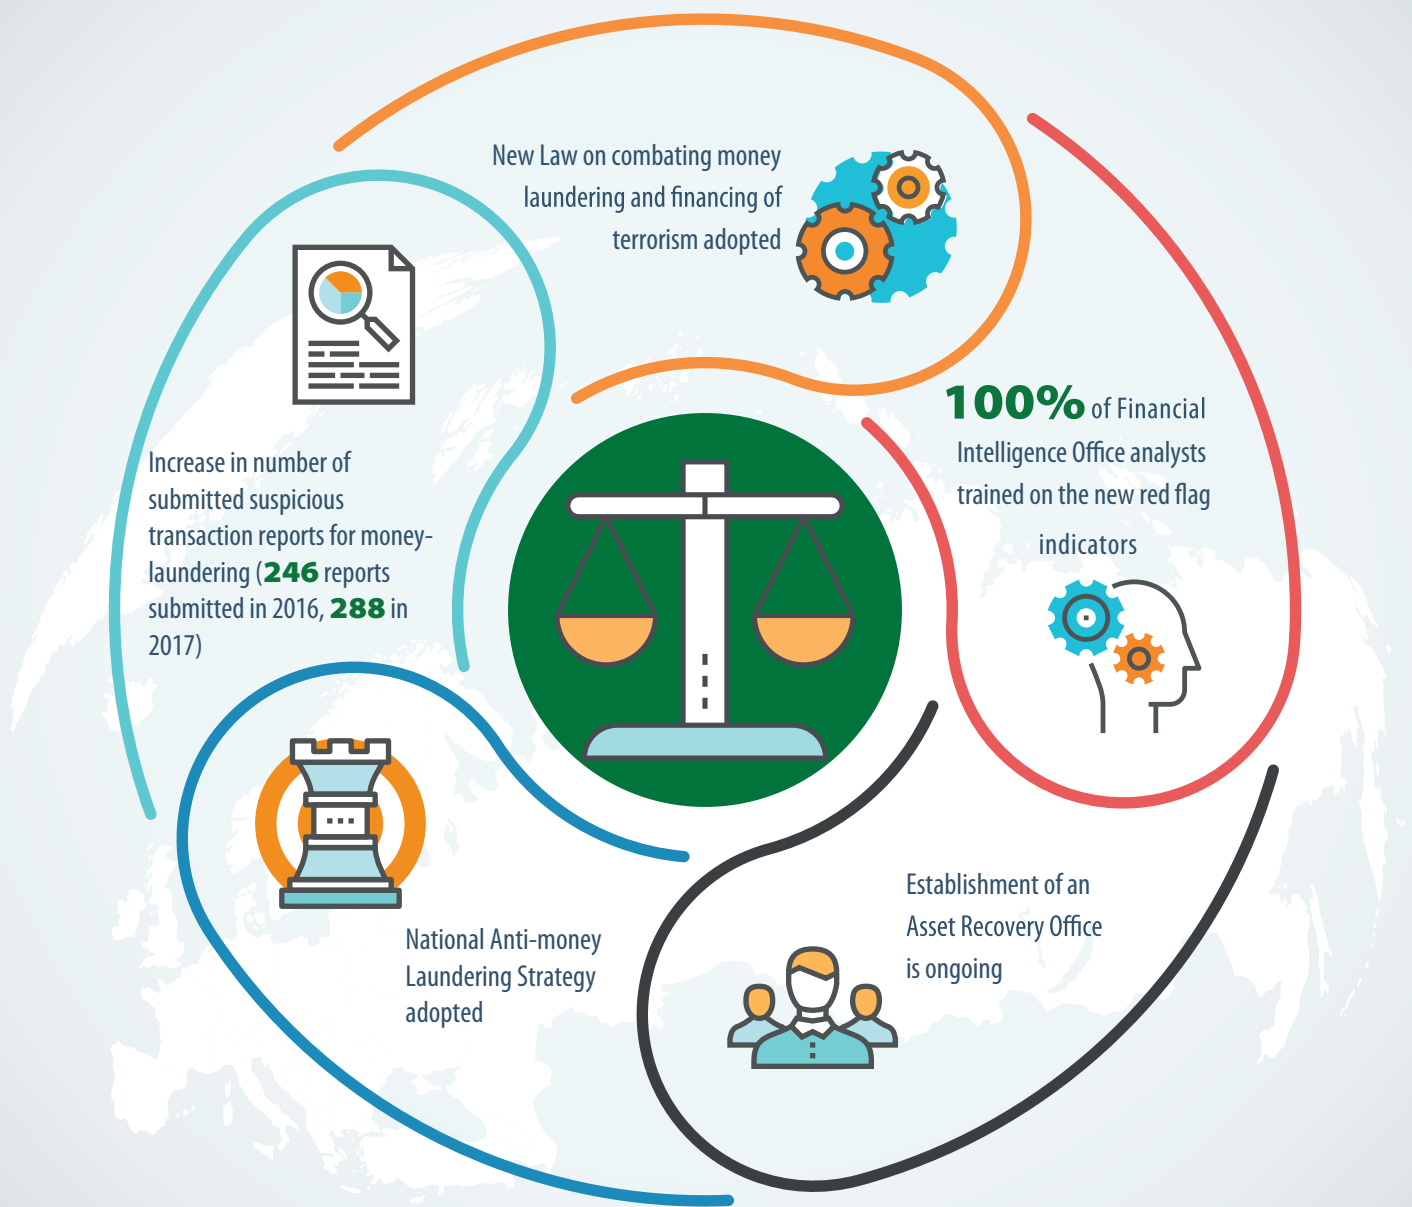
New Law on combating money laundering and financing of terrorism adopted

100% of Financial Intelligence Office analysts trained on the new red flag indicators

Increase in number of submitted suspicious transaction reports for money-laundering (246 reports submitted in 2016, 288 in 2017)

National Anti-money Laundering Strategy adopted

Establishment of an Asset Recovery Office is ongoing